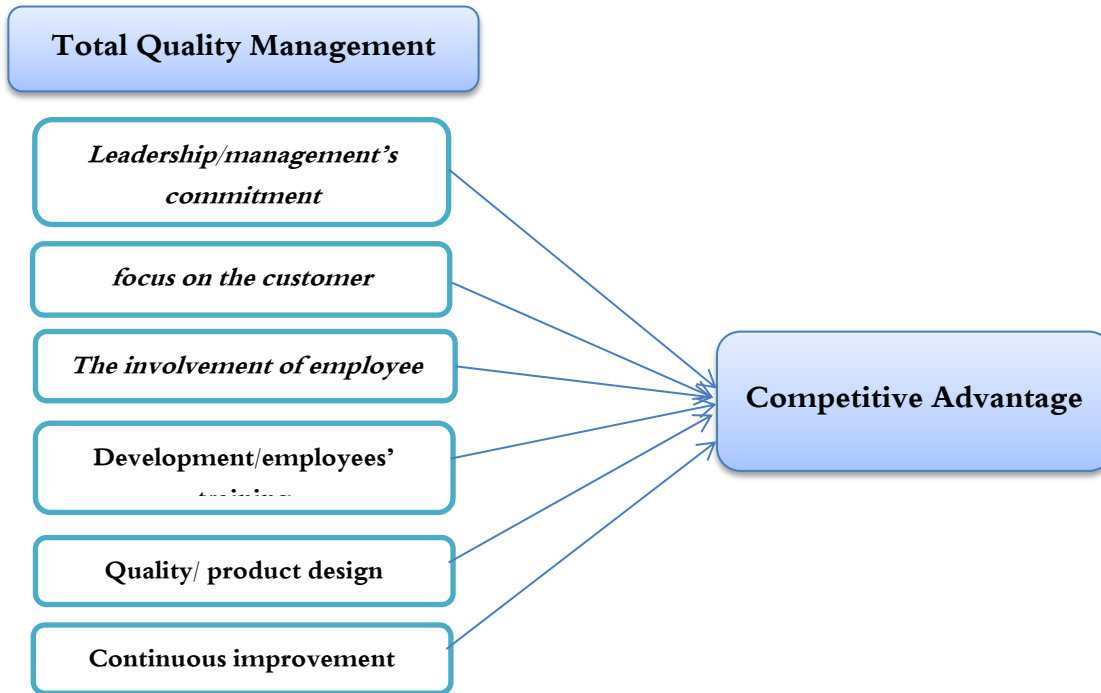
Total Quality Management

Leadership/management's commitment

focus on the customer

The involvement of employee

Development/employees' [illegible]

Quality/ product design

Continuous improvement

Competitive Advantage